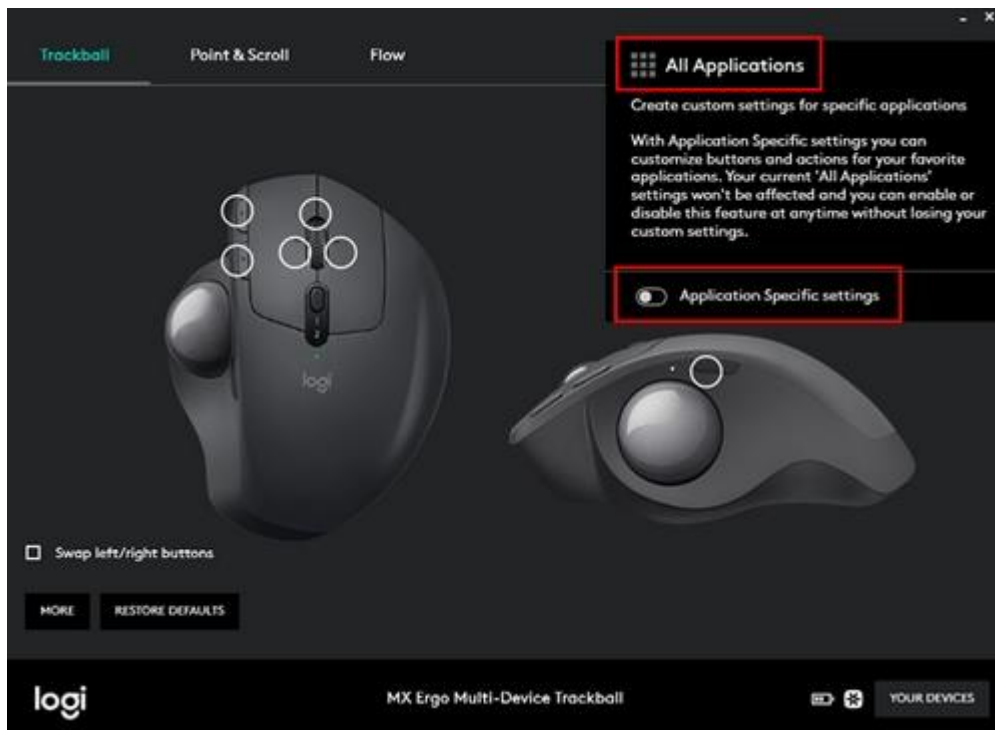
- ×

Trackball

Point & Scroll

Flow

All Applications

Create custom settings for specific applications

With Application Specific settings you can customize buttons and actions for your favorite applications. Your current 'All Applications' settings won't be affected and you can enable or disable this feature at anytime without losing your custom settings.

Application Specific settings

logi

Swap left/right buttons

MORE

RESTORE DEFAULTS

logi

MX Ergo Multi-Device Trackball

YOUR DEVICES